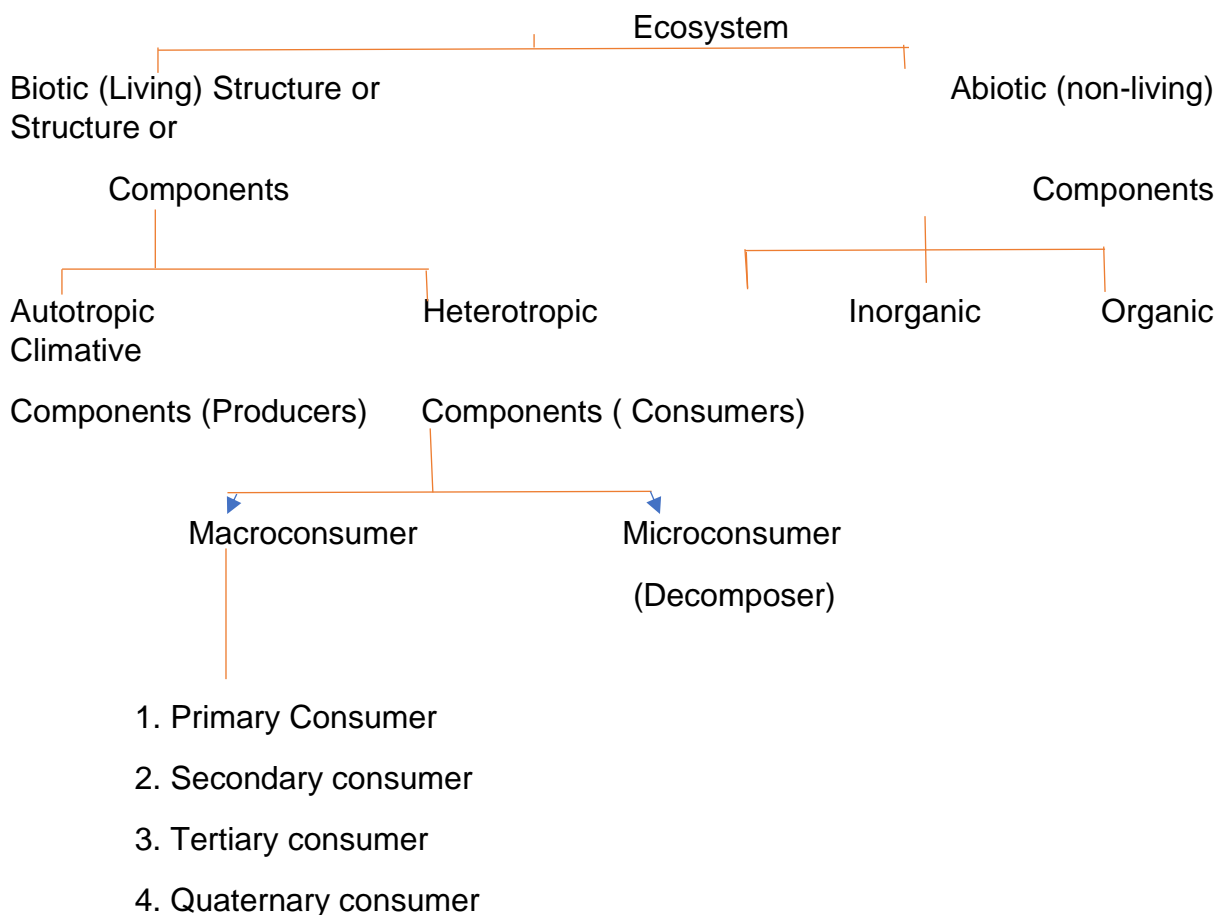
Ecosystem

Biotic (Living) Structure or Structure or

Abiotic (non-living)

Components

Components

Autotropic

Heterotropic

Inorganic

Organic

Climative

Components (Producers)

Components ( Consumers)

Macroconsumer

Microconsumer

(Decomposer)

1. Primary Consumer
2. Secondary consumer
3. Tertiary consumer
4. Quaternary consumer